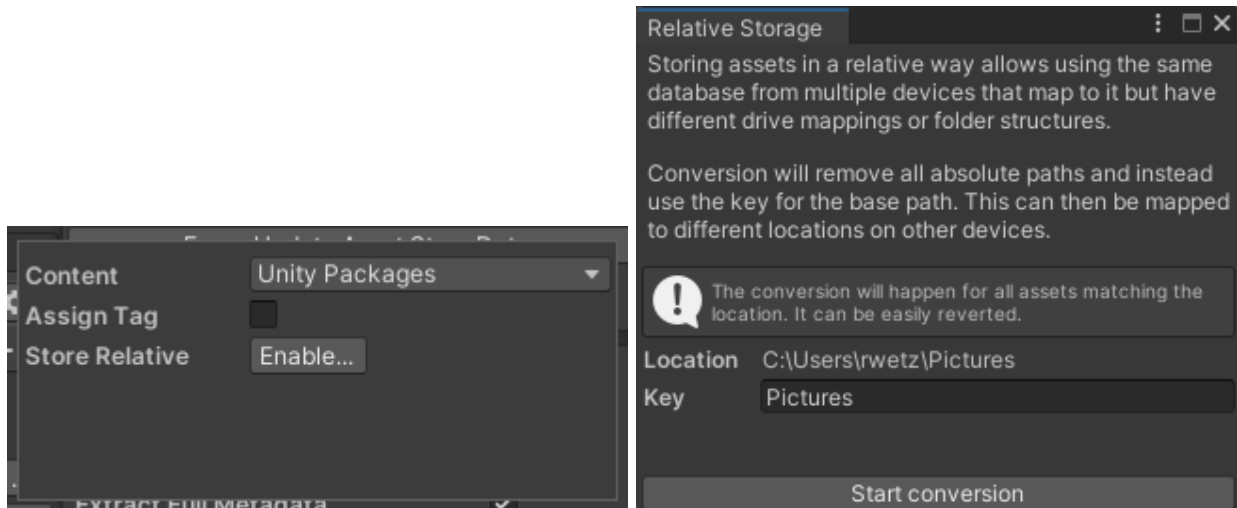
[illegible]

Content
Unity Packages
Assign Tag
Store Relative
Enable...

Extract Full Metadata

Relative Storage

Storing assets in a relative way allows using the same database from multiple devices that map to it but have different drive mappings or folder structures.

Conversion will remove all absolute paths and instead use the key for the base path. This can then be mapped to different locations on other devices.

The conversion will happen for all assets matching the location. It can be easily reverted.

Location C:\Users\rwetz\Pictures
Key Pictures

Start conversion